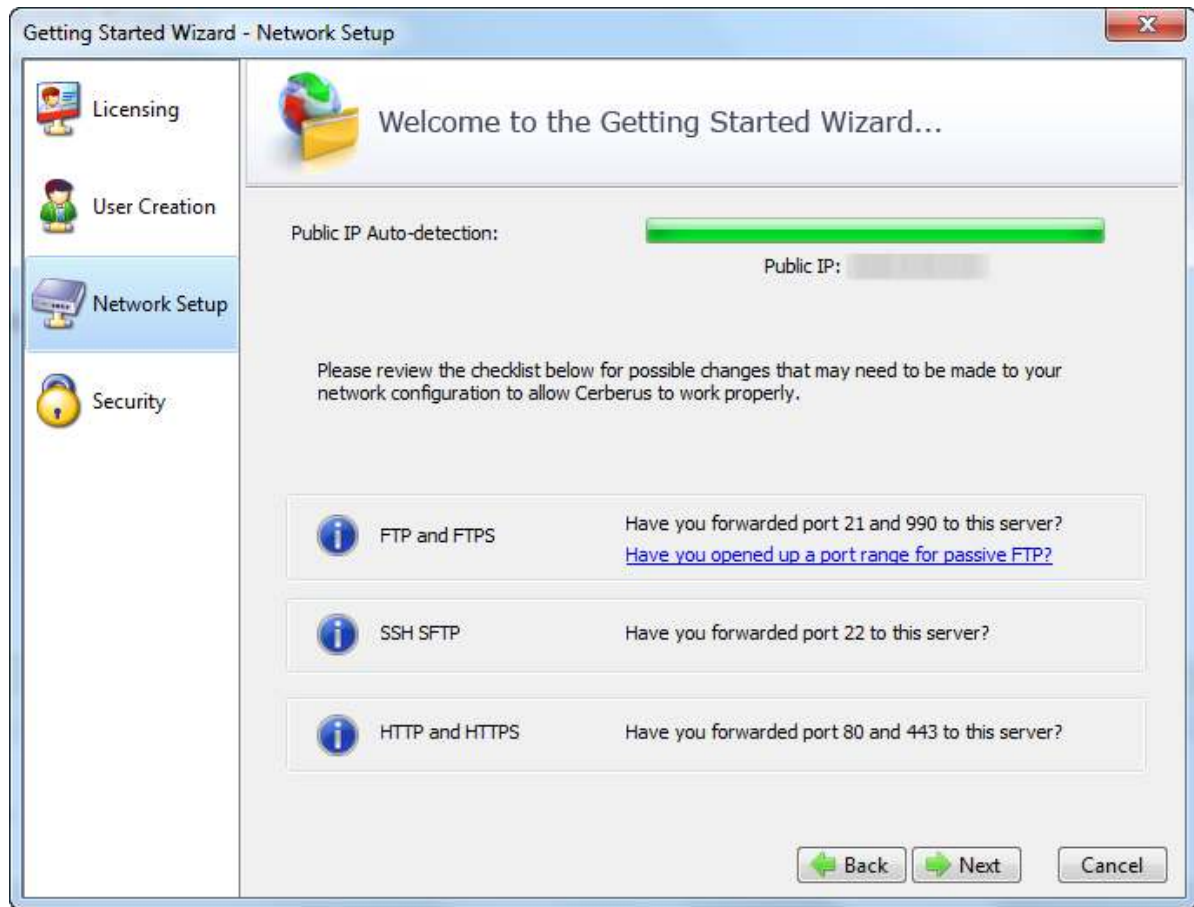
Getting Started Wizard - Network Setup

Licensing

User Creation

Network Setup

Security

Welcome to the Getting Started Wizard...

Public IP Auto-detection:

Public IP: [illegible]

Please review the checklist below for possible changes that may need to be made to your network configuration to allow Cerberus to work properly.

FTP and FTPS
Have you forwarded port 21 and 990 to this server?
Have you opened up a port range for passive FTP?

SSH SFTP
Have you forwarded port 22 to this server?

HTTP and HTTPS
Have you forwarded port 80 and 443 to this server?

Back
Next
Cancel